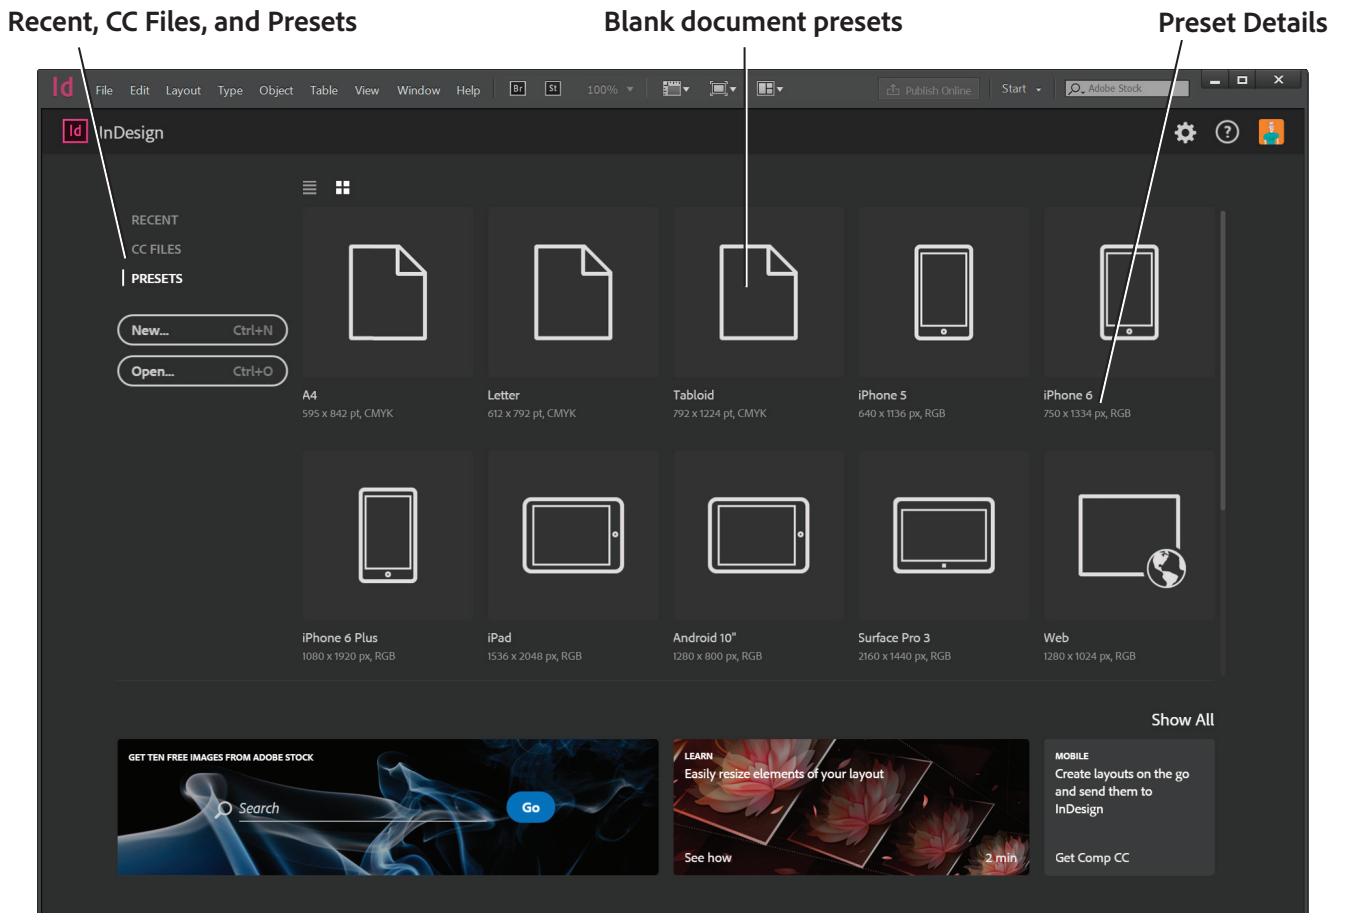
Recent, CC Files, and Presets

Blank document presets

Preset Details

Id File Edit Layout Type Object Table View Window Help Br St 100% Publish Online Start Adobe Stock

Id InDesign

RECENT
CC FILES
PRESETS

New... Ctrl+N
Open... Ctrl+O

A4
595 x 842 pt, CMYK

Letter
612 x 792 pt, CMYK

Tabloid
792 x 1224 pt, CMYK

iPhone 5
640 x 1136 px, RGB

iPhone 6
750 x 1334 px, RGB

iPhone 6 Plus
1080 x 1920 px, RGB

iPad
1536 x 2048 px, RGB

Android 10"
1280 x 800 px, RGB

Surface Pro 3
2160 x 1440 px, RGB

Web
1280 x 1024 px, RGB

Show All

GET TEN FREE IMAGES FROM ADOBE STOCK
Search
Go

LEARN
Easily resize elements of your layout
See how
2 min

MOBILE
Create layouts on the go and send them to InDesign
Get Comp CC